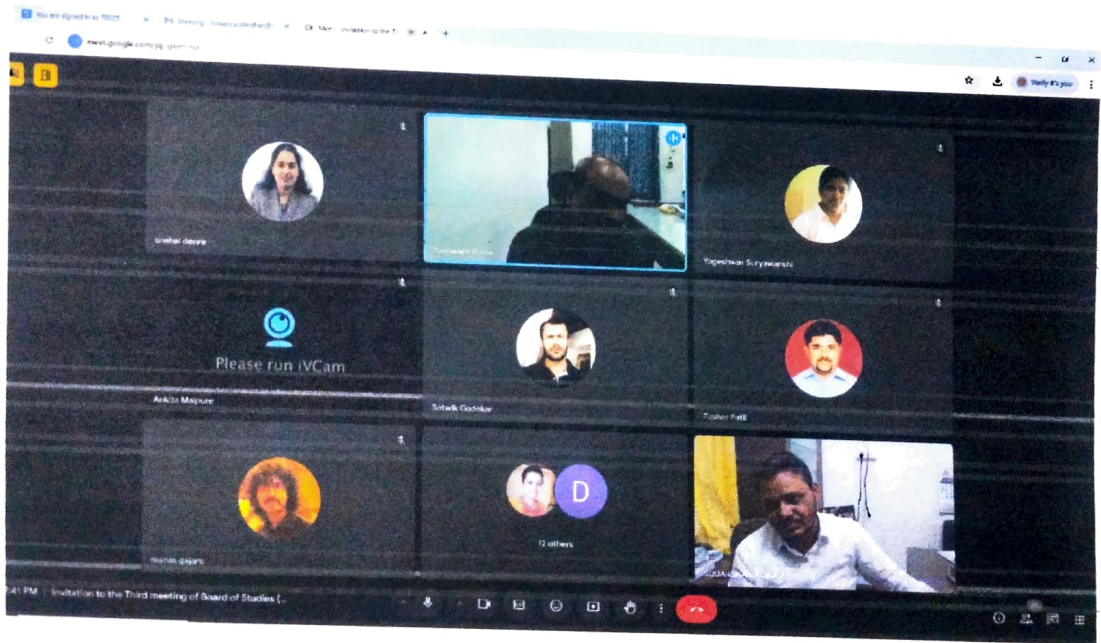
You are signed in as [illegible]
Meeting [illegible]
Meet - Invitation to the T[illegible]
meet.google.com/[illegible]
Verify it's you
snehal deore
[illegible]
Yogeshwar Suryawanshi
Please run iVCam
Ankita Malpure
Satwik Godekar
Tushar Patil
manas gajare
D
12 others
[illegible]
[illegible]:41 PM | Invitation to the Third meeting of Board of Studies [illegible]